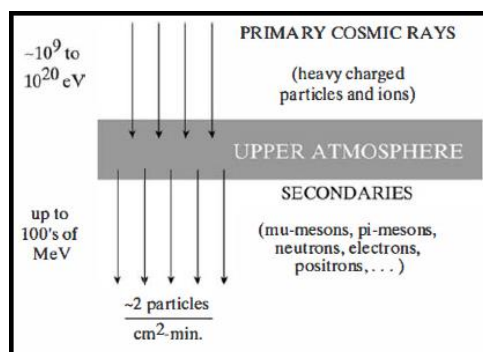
$\sim 10^9$ to $10^{20}$ eV

PRIMARY COSMIC RAYS

(heavy charged particles and ions)

UPPER ATMOSPHERE

up to 100's of MeV

SECONDARIES

(mu-mesons, pi-mesons, neutrons, electrons, positrons, . . . )

$\frac{\sim 2 \text{ particles}}{\text{cm}^2\text{-min.}}$